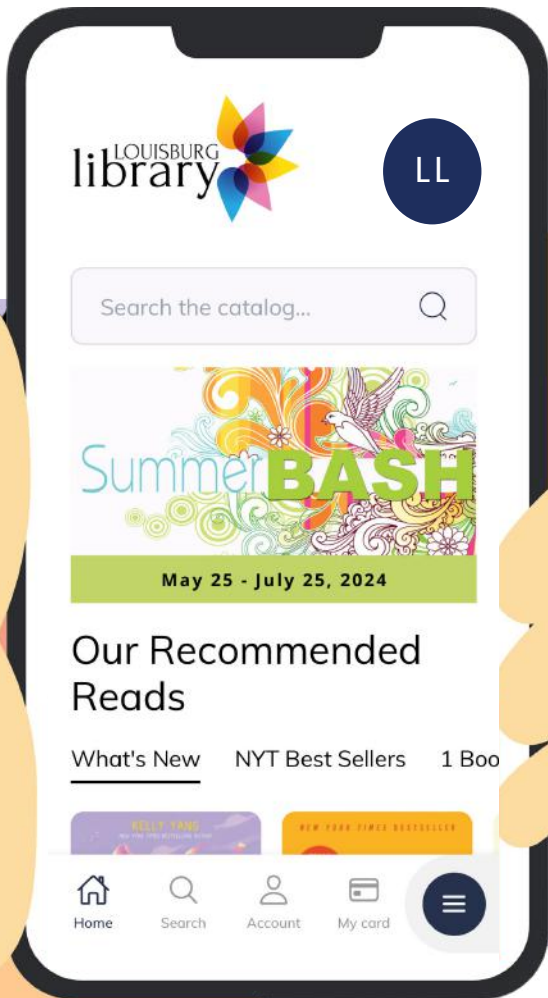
LOUISBURG library

LL

Search the catalog...

Summer BASH

May 25 - July 25, 2024

Our Recommended Reads

What's New NYT Best Sellers 1 Boo

KELLY YANG

NEW YORK TIMES BESTSELLER

Home Search Account My card